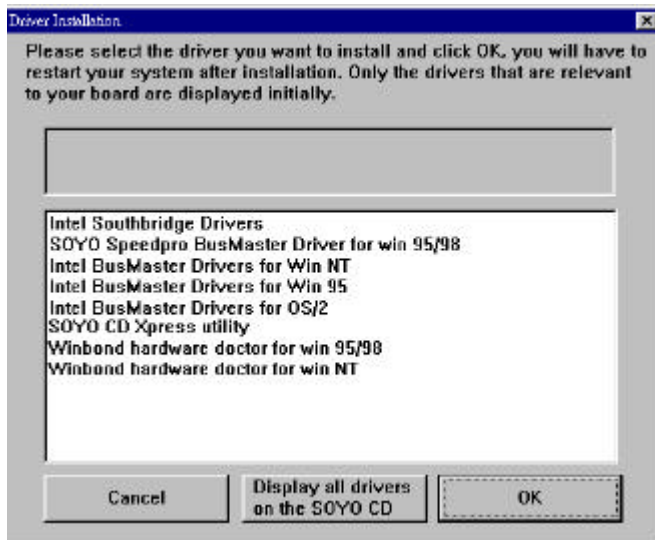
Driver Installation

Please select the driver you want to install and click OK, you will have to restart your system after installation. Only the drivers that are relevant to your board are displayed initially.

Intel Southbridge Drivers
SOYO Speedpro BusMaster Driver for win 95/98
Intel BusMaster Drivers for Win NT
Intel BusMaster Drivers for Win 95
Intel BusMaster Drivers for OS/2
SOYO CD Xpress utility
Winbond hardware doctor for win 95/98
Winbond hardware doctor for win NT

Cancel

Display all drivers on the SOYO CD

OK